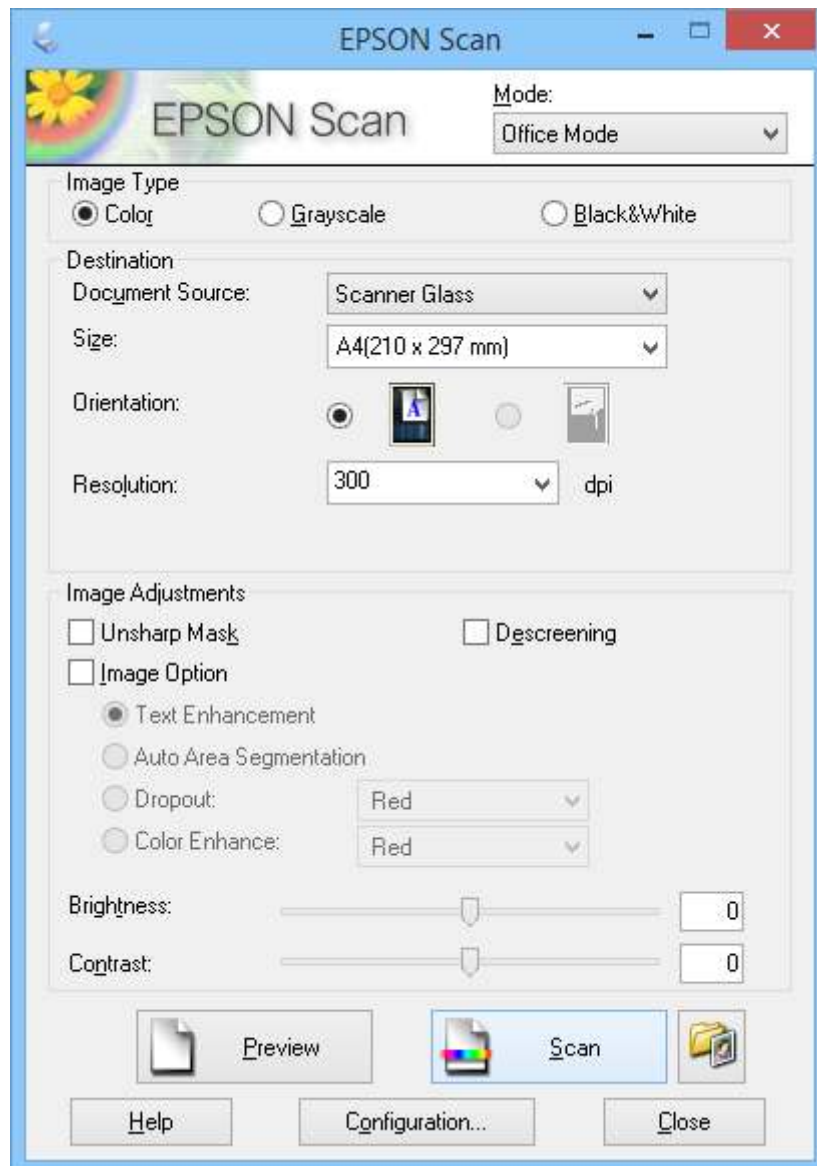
EPSON Scan

EPSON Scan

Mode:
Office Mode

Image Type
Color
Grayscale
Black&White

Destination
Document Source:
Scanner Glass
Size:
A4(210 x 297 mm)
Orientation:
Resolution:
300
dpi

Image Adjustments
Unsharp Mask
Descreening
Image Option
Text Enhancement
Auto Area Segmentation
Dropout:
Red
Color Enhance:
Red

Brightness:
0
Contrast:
0

Preview
Scan

Help
Configuration...
Close